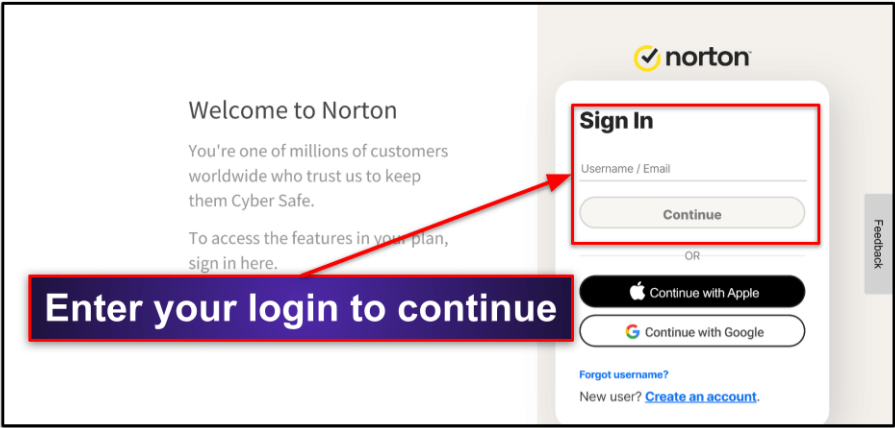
Welcome to Norton

You're one of millions of customers worldwide who trust us to keep them Cyber Safe.

To access the features in your plan, sign in here.

Enter your login to continue

norton

Sign In

Username / Email

Continue

OR

Continue with Apple

Continue with Google

Forgot username?

New user? Create an account.

Feedback